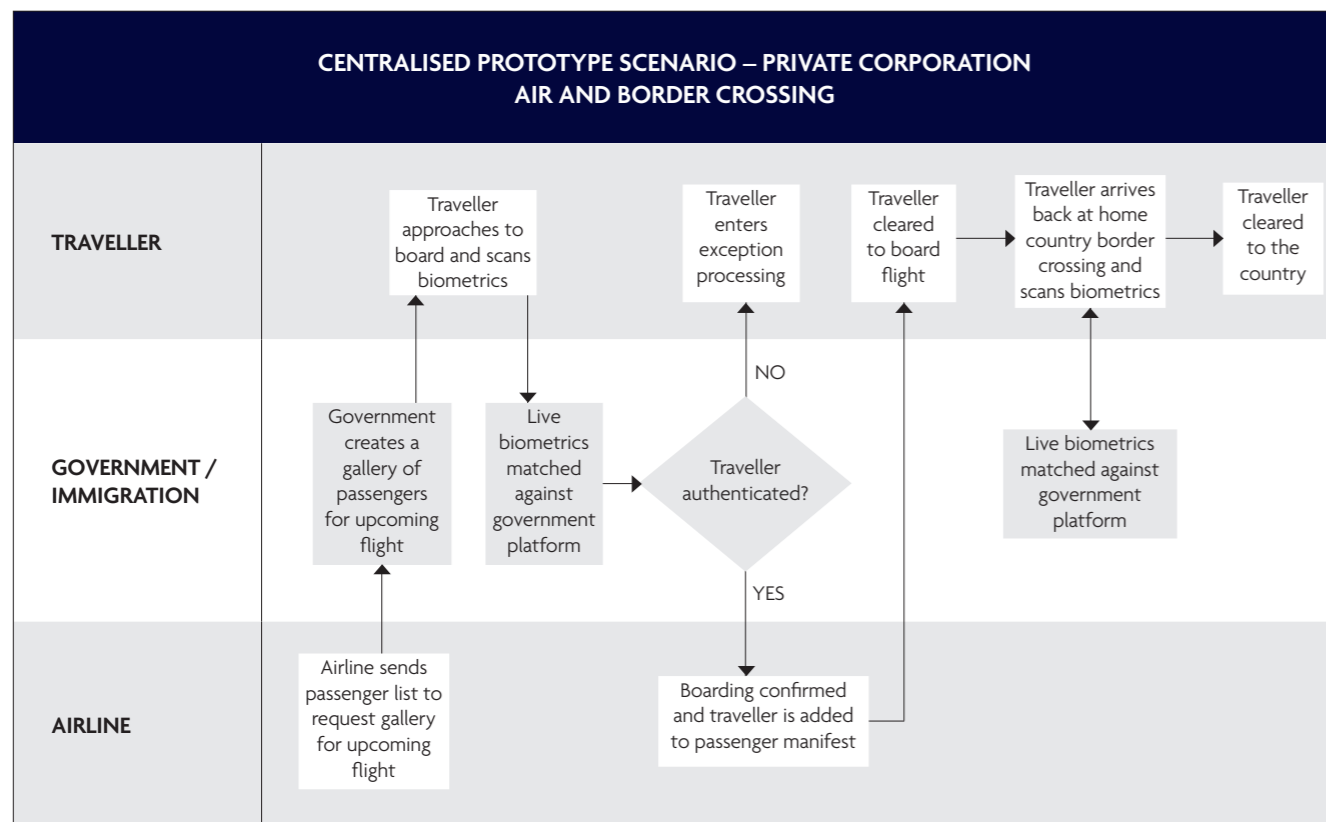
CENTRALISED PROTOTYPE SCENARIO – PRIVATE CORPORATION
AIR AND BORDER CROSSING

TRAVELLER

Traveller approaches to board and scans biometrics

Traveller enters exception processing

Traveller cleared to board flight

Traveller arrives back at home country border crossing and scans biometrics

Traveller cleared to the country

GOVERNMENT / IMMIGRATION

Government creates a gallery of passengers for upcoming flight

Live biometrics matched against government platform

NO

Traveller authenticated?

YES

Live biometrics matched against government platform

AIRLINE

Airline sends passenger list to request gallery for upcoming flight

Boarding confirmed and traveller is added to passenger manifest